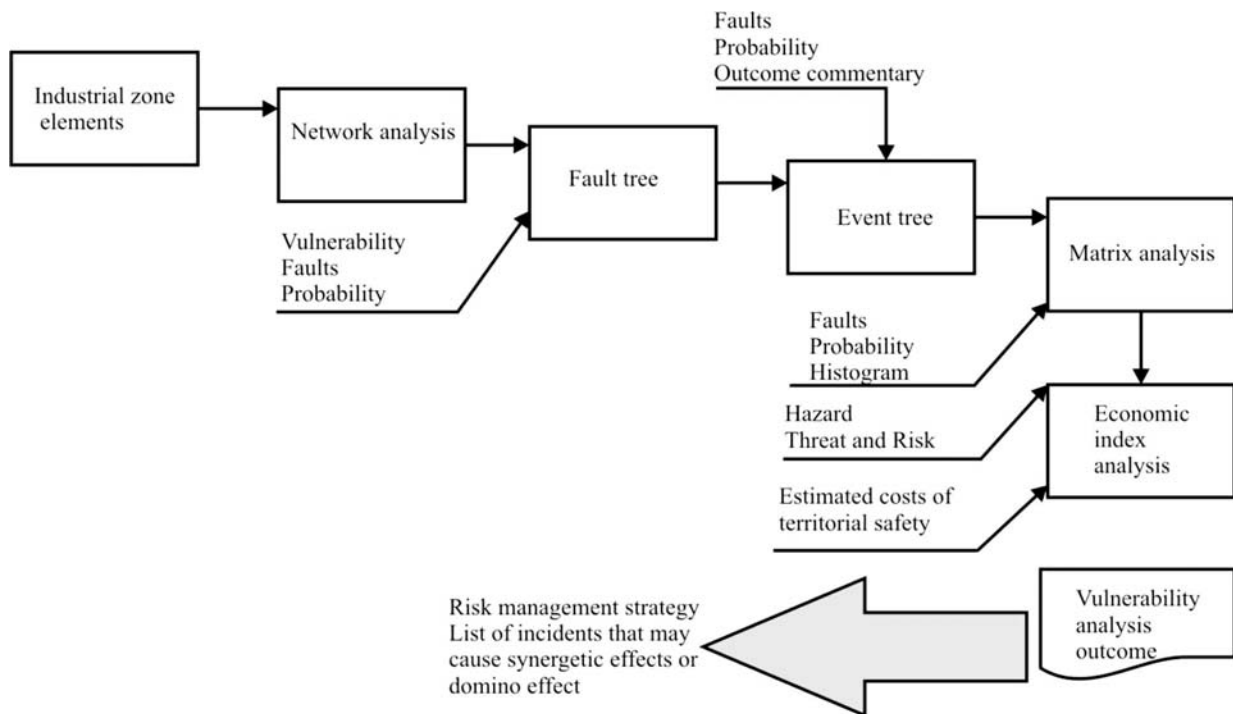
Industrial zone elements

Network analysis

Vulnerability
Faults
Probability

Fault tree

Faults
Probability
Outcome commentary

Event tree

Matrix analysis

Faults
Probability
Histogram

Hazard
Threat and Risk

Economic index analysis

Estimated costs of territorial safety

Risk management strategy
List of incidents that may cause synergetic effects or domino effect

Vulnerability analysis outcome